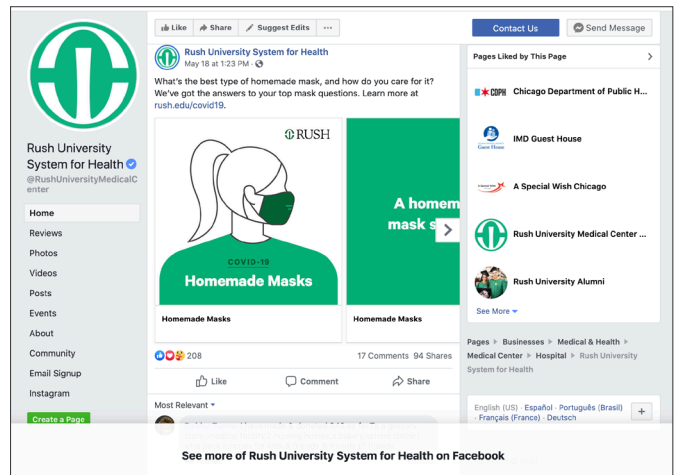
Rush University System for Health

@RushUniversityMedicalCenter

Home

Reviews

Photos

Videos

Posts

Events

About

Community

Email Signup

Instagram

Create a Page

Like

Share

Suggest Edits

···

Contact Us

Send Message

Rush University System for Health
May 18 at 1:23 PM ·

What's the best type of homemade mask, and how do you care for it? We've got the answers to your top mask questions. Learn more at rush.edu/covid19.

RUSH

COVID-19

Homemade Masks

A homem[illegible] mask s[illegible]

Homemade Masks

Homemade Masks

208

17 Comments 94 Shares

Like

Comment

Share

Most Relevant

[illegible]

Pages Liked by This Page

CDPH Chicago Department of Public H...

IMD Guest House

Guest House

A Special Wish Chicago

Rush University Medical Center ...

Rush University Alumni

See More

Pages › Businesses › Medical & Health › Medical Center › Hospital › Rush University System for Health

English (US) · Español · Português (Brasil) · Français (France) · Deutsch

+

See more of Rush University System for Health on Facebook